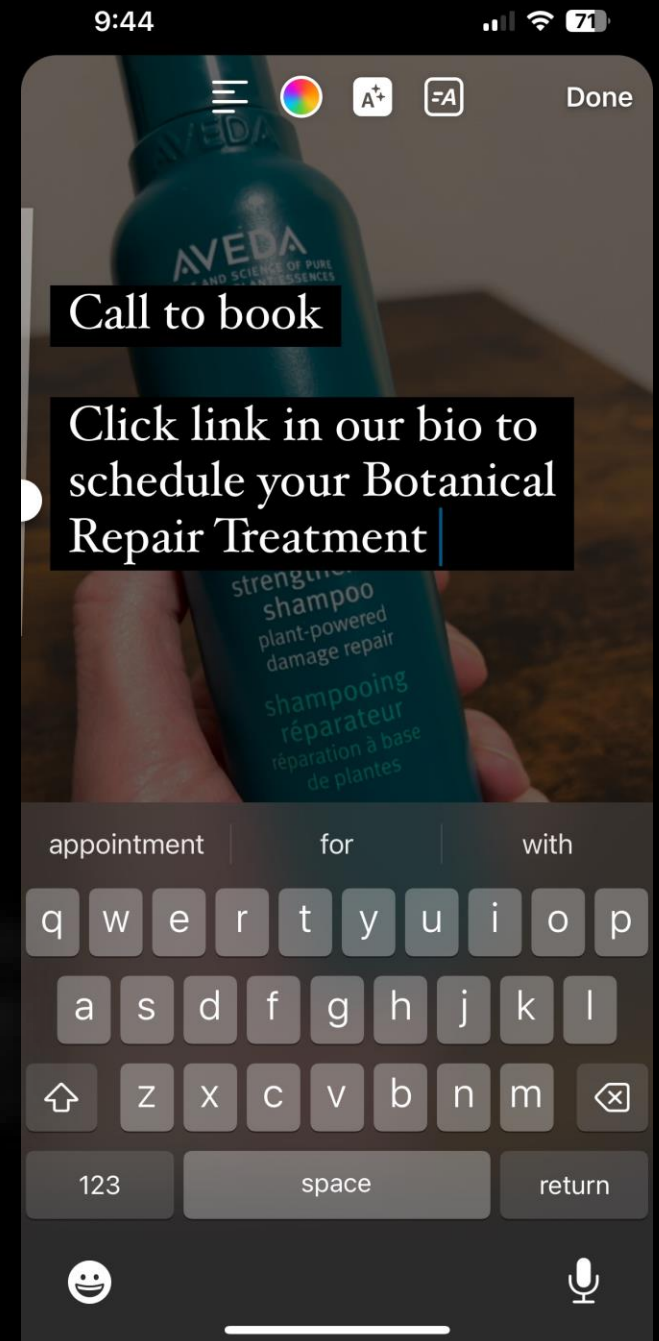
9:44

71

Done

AVEDA

AVEDA
ART AND SCIENCE OF PURE FLOWER AND PLANT ESSENCES

Call to book

Click link in our bio to schedule your Botanical Repair Treatment

strengthening
shampoo
plant-powered
damage repair

shampooing
réparateur
réparation à base
de plantes

appointment
for
with

q w e r t y u i o p
a s d f g h j k l
z x c v b n m

123
space
return